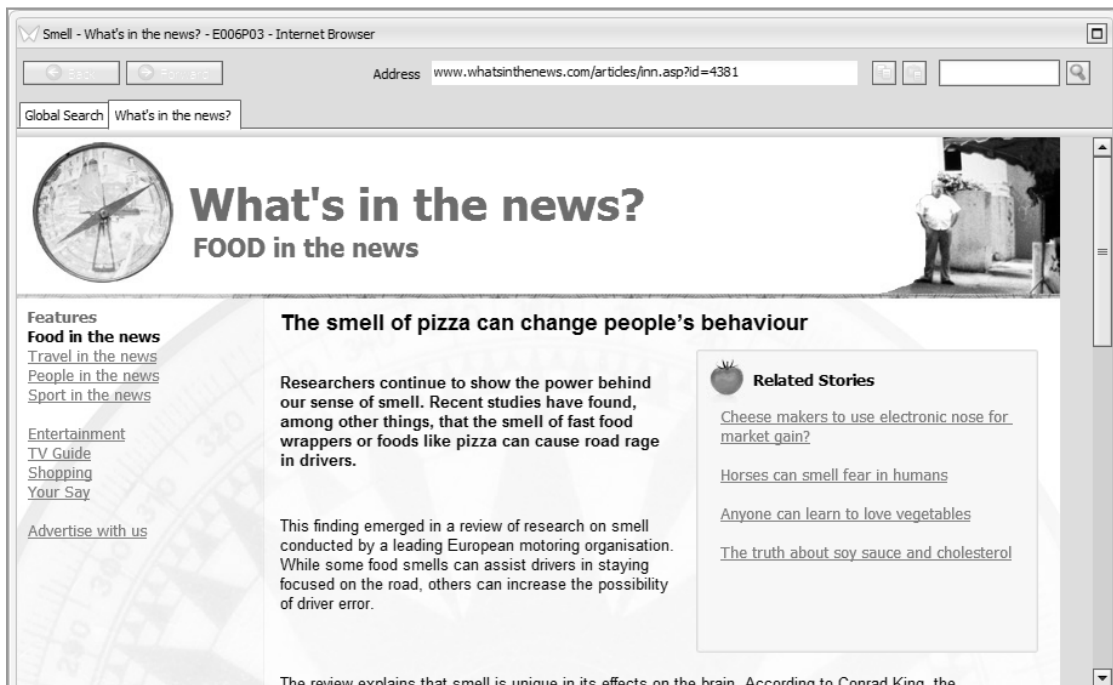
Smell - What's in the news? - E006P03 - Internet Browser

Back Forward

Address www.whatsinthenews.com/articles/inn.asp?id=4381

Global Search | What's in the news?

What's in the news?
FOOD in the news

Features
Food in the news
Travel in the news
People in the news
Sport in the news

Entertainment
TV Guide
Shopping
Your Say

Advertise with us

The smell of pizza can change people's behaviour

Researchers continue to show the power behind our sense of smell. Recent studies have found, among other things, that the smell of fast food wrappers or foods like pizza can cause road rage in drivers.

This finding emerged in a review of research on smell conducted by a leading European motoring organisation. While some food smells can assist drivers in staying focused on the road, others can increase the possibility of driver error.

Related Stories

Cheese makers to use electronic nose for market gain?

Horses can smell fear in humans

Anyone can learn to love vegetables

The truth about soy sauce and cholesterol

The review explains that smell is unique in its effects on the brain. According to Conrad King, the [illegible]